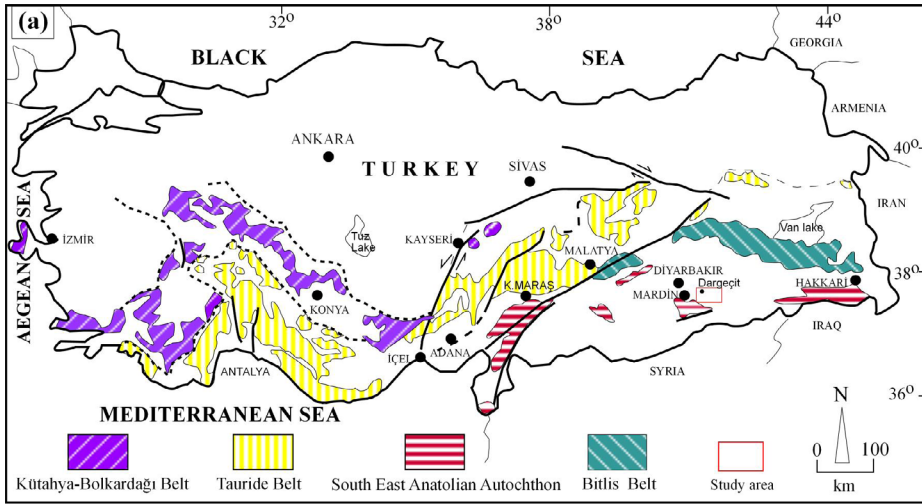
(a)

$32^0$ $38^0$ $44^0$

BLACK SEA

GEORGIA

ARMENIA

$40^0$

ANKARA

TURKEY

SİVAS

IRAN

AEGEAN SEA

İZMİR

Tuz Lake

KAYSERİ

MALATYA

Van lake

$38^0$

DİYARBAKIR

Dargeçit

MARDİN

HAKKARİ

KONYA

K.MARAŞ

IRAQ

İÇEL

ADANA

ANTALYA

SYRIA

$36^0$

MEDITERRANEAN SEA

N

0 100

km

Kütahya-Bolkardağı Belt

Tauride Belt

South East Anatolian Autochthon

Bitlis Belt

Study area